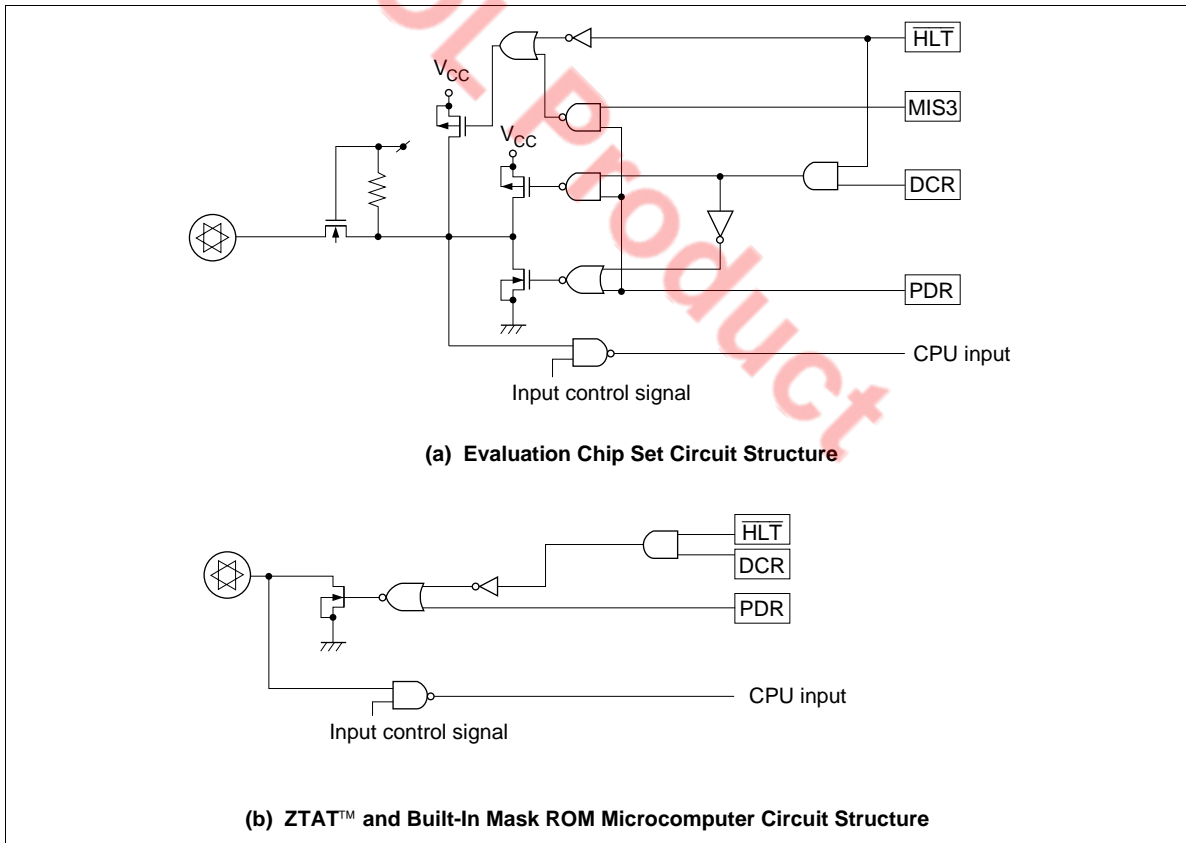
$\overline{HLT}$

$V_{CC}$

MIS3

$V_{CC}$

DCR

PDR

CPU input

Input control signal

(a) Evaluation Chip Set Circuit Structure

$\overline{HLT}$

DCR

PDR

CPU input

Input control signal

(b) ZTAT™ and Built-In Mask ROM Microcomputer Circuit Structure